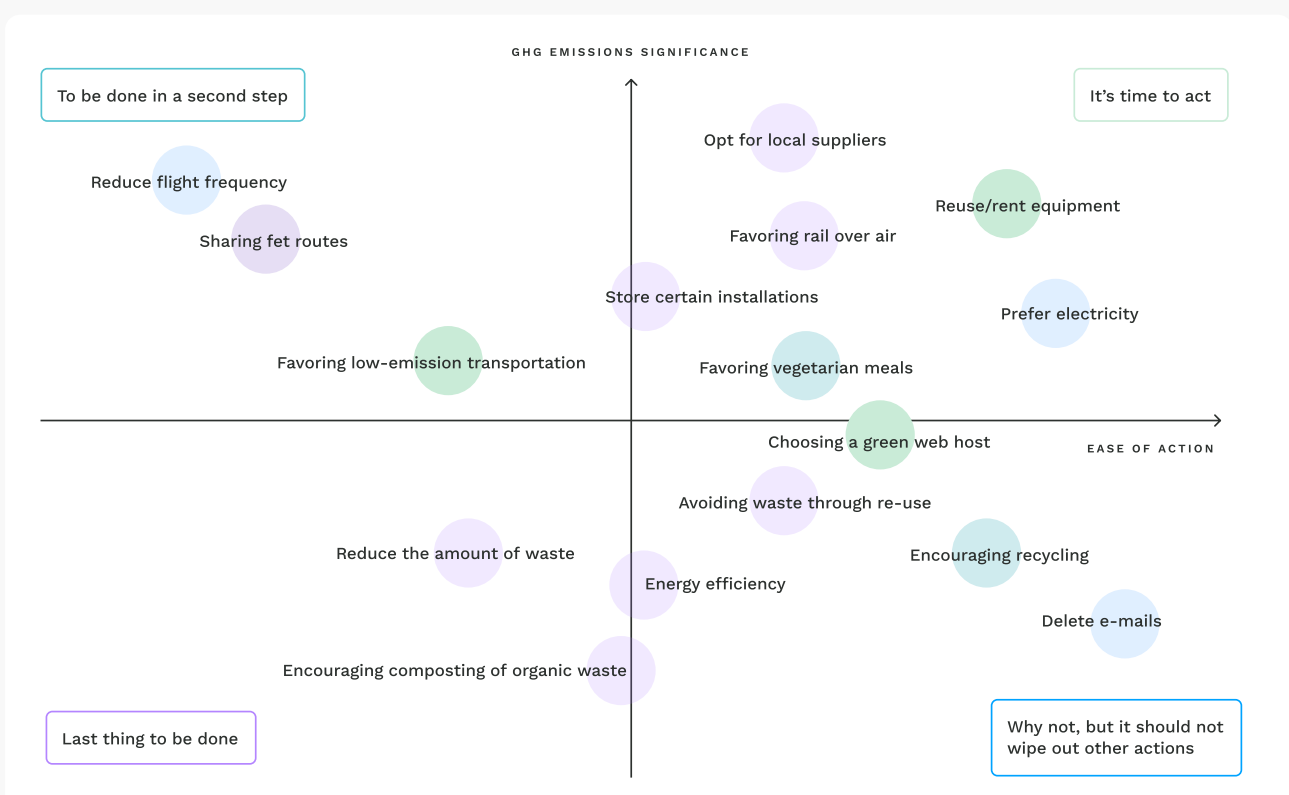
GHG EMISSIONS SIGNIFICANCE

To be done in a second step

It’s time to act

Opt for local suppliers

Reduce flight frequency

Reuse/rent equipment

Sharing fet routes

Favoring rail over air

Store certain installations

Prefer electricity

Favoring low-emission transportation

Favoring vegetarian meals

Choosing a green web host

EASE OF ACTION

Avoiding waste through re-use

Reduce the amount of waste

Encouraging recycling

Energy efficiency

Delete e-mails

Encouraging composting of organic waste

Last thing to be done

Why not, but it should not wipe out other actions